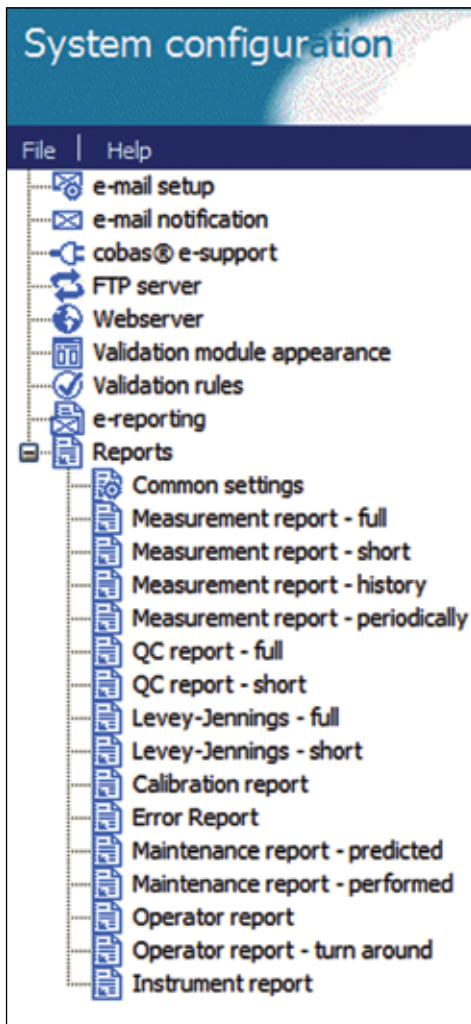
System configuration

File | Help

e-mail setup
e-mail notification
cobas® e-support
FTP server
Webserver
Validation module appearance
Validation rules
e-reporting
Reports
Common settings
Measurement report - full
Measurement report - short
Measurement report - history
Measurement report - periodically
QC report - full
QC report - short
Levey-Jennings - full
Levey-Jennings - short
Calibration report
Error Report
Maintenance report - predicted
Maintenance report - performed
Operator report
Operator report - turn around
Instrument report